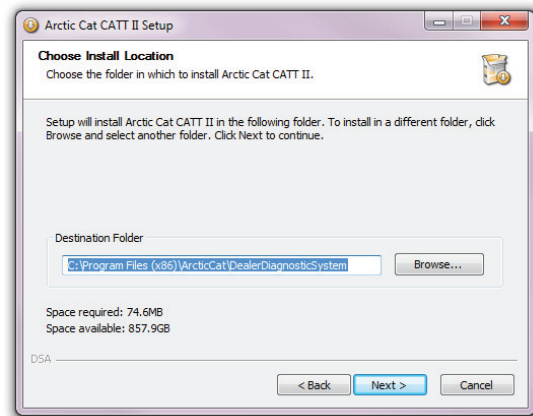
Arctic Cat CATT II Setup

Choose Install Location
Choose the folder in which to install Arctic Cat CATT II.

Setup will install Arctic Cat CATT II in the following folder. To install in a different folder, click Browse and select another folder. Click Next to continue.

Destination Folder

C:\Program Files (x86)\ArcticCat\DealerDiagnosticSystem

Browse...

Space required: 74.6MB
Space available: 857.9GB

DSA

< Back
Next >
Cancel